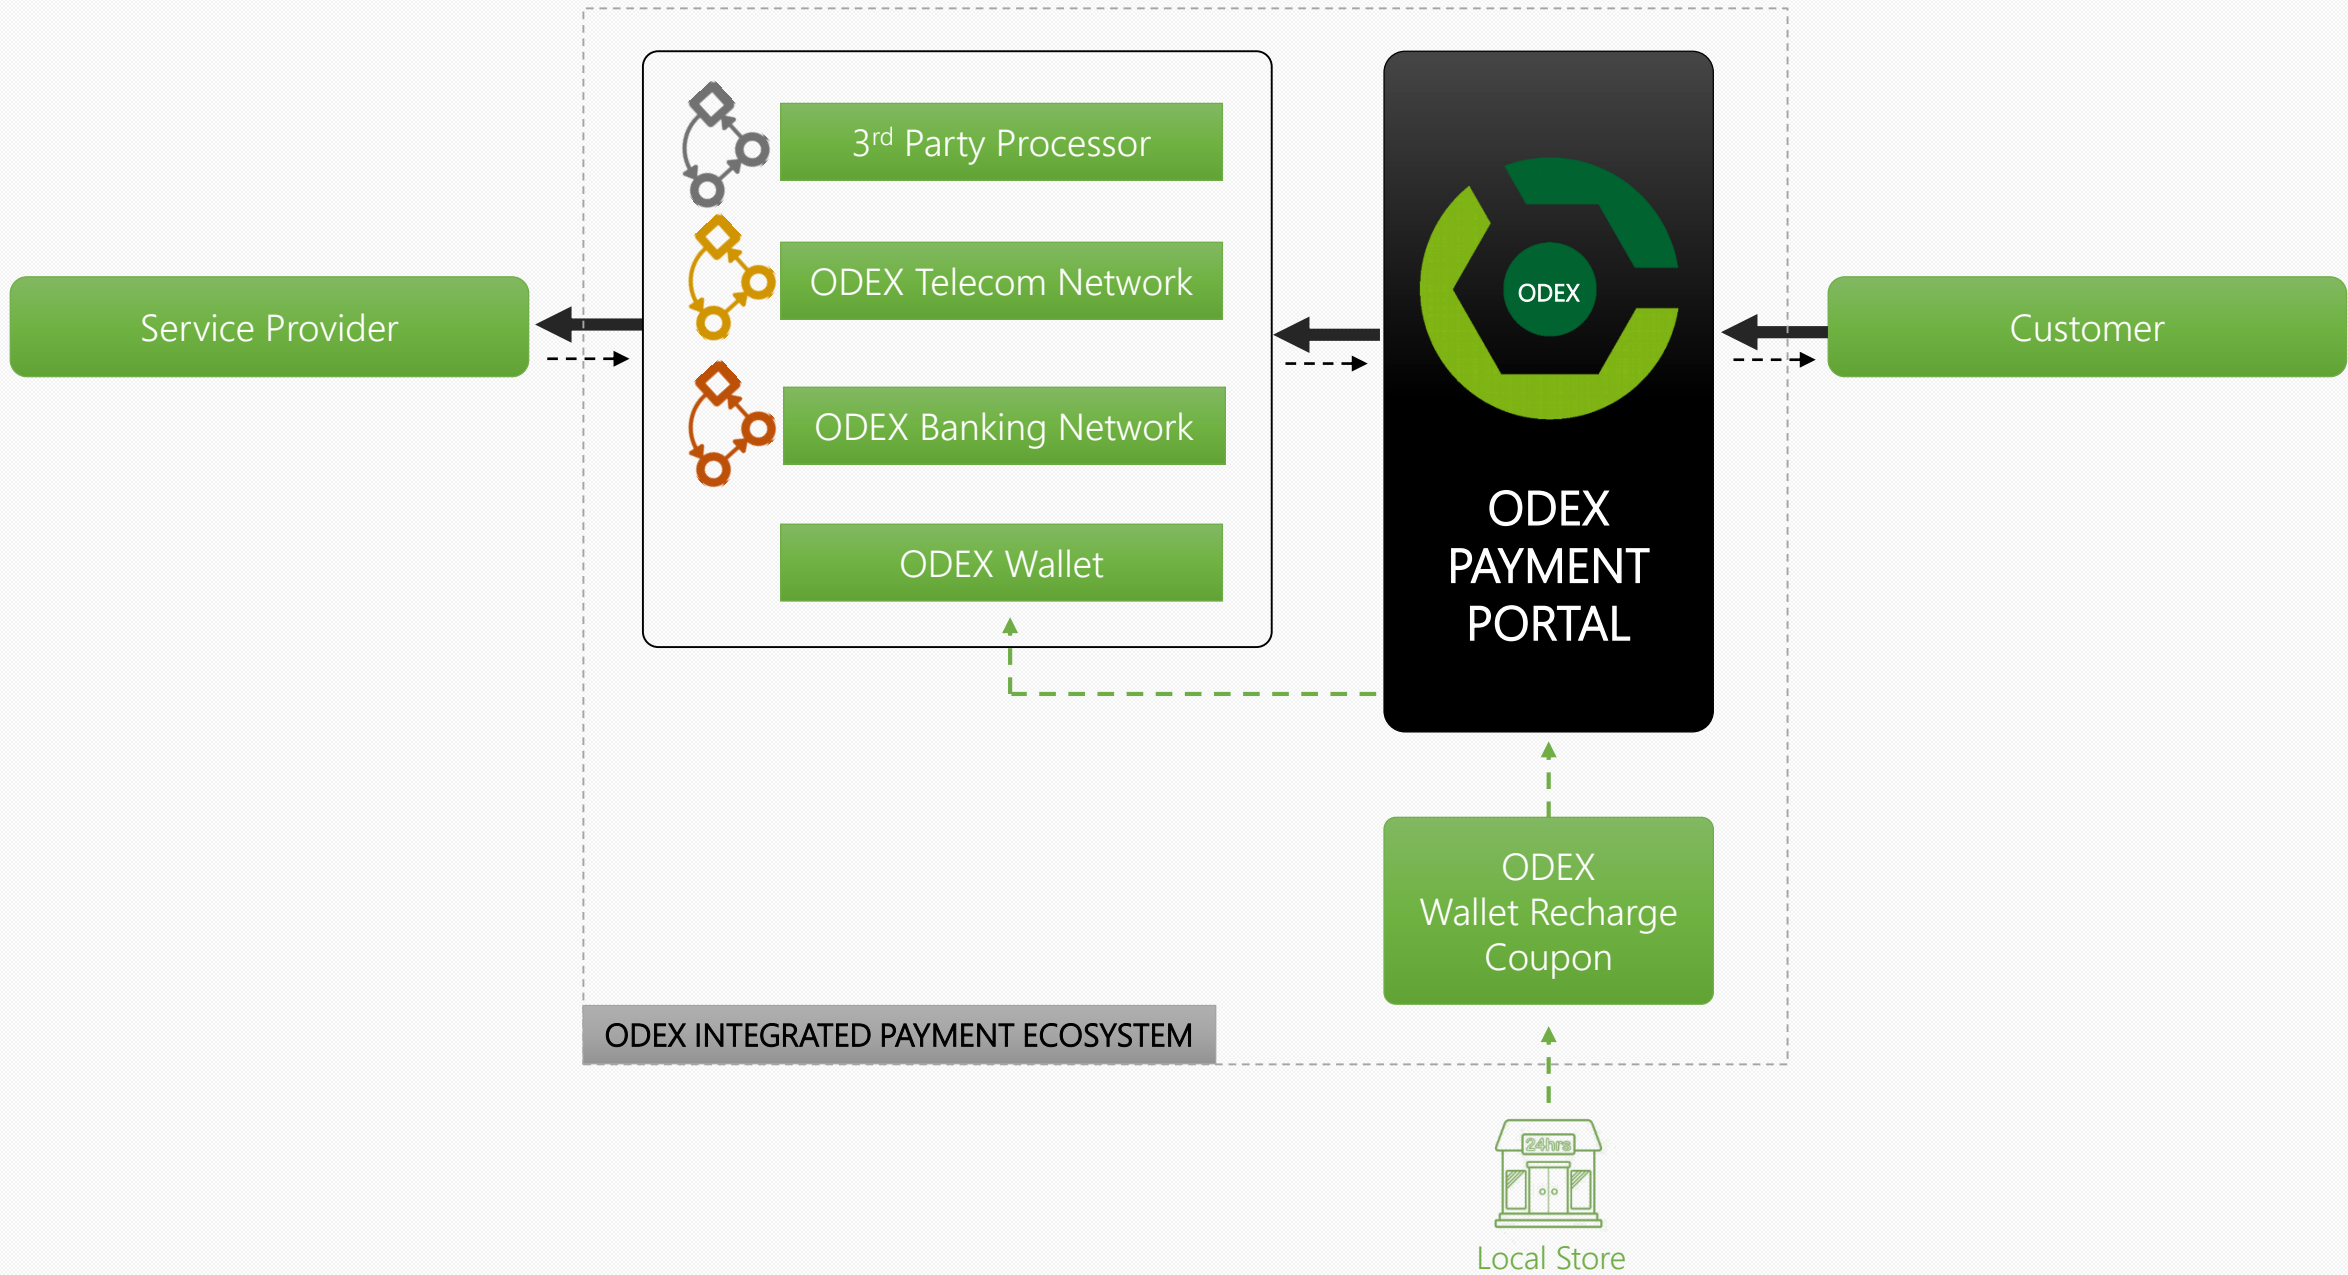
Service Provider

3$^{rd}$ Party Processor

ODEX Telecom Network

ODEX Banking Network

ODEX Wallet

ODEX

ODEX PAYMENT PORTAL

Customer

ODEX Wallet Recharge Coupon

ODEX INTEGRATED PAYMENT ECOSYSTEM

24hrs

Local Store